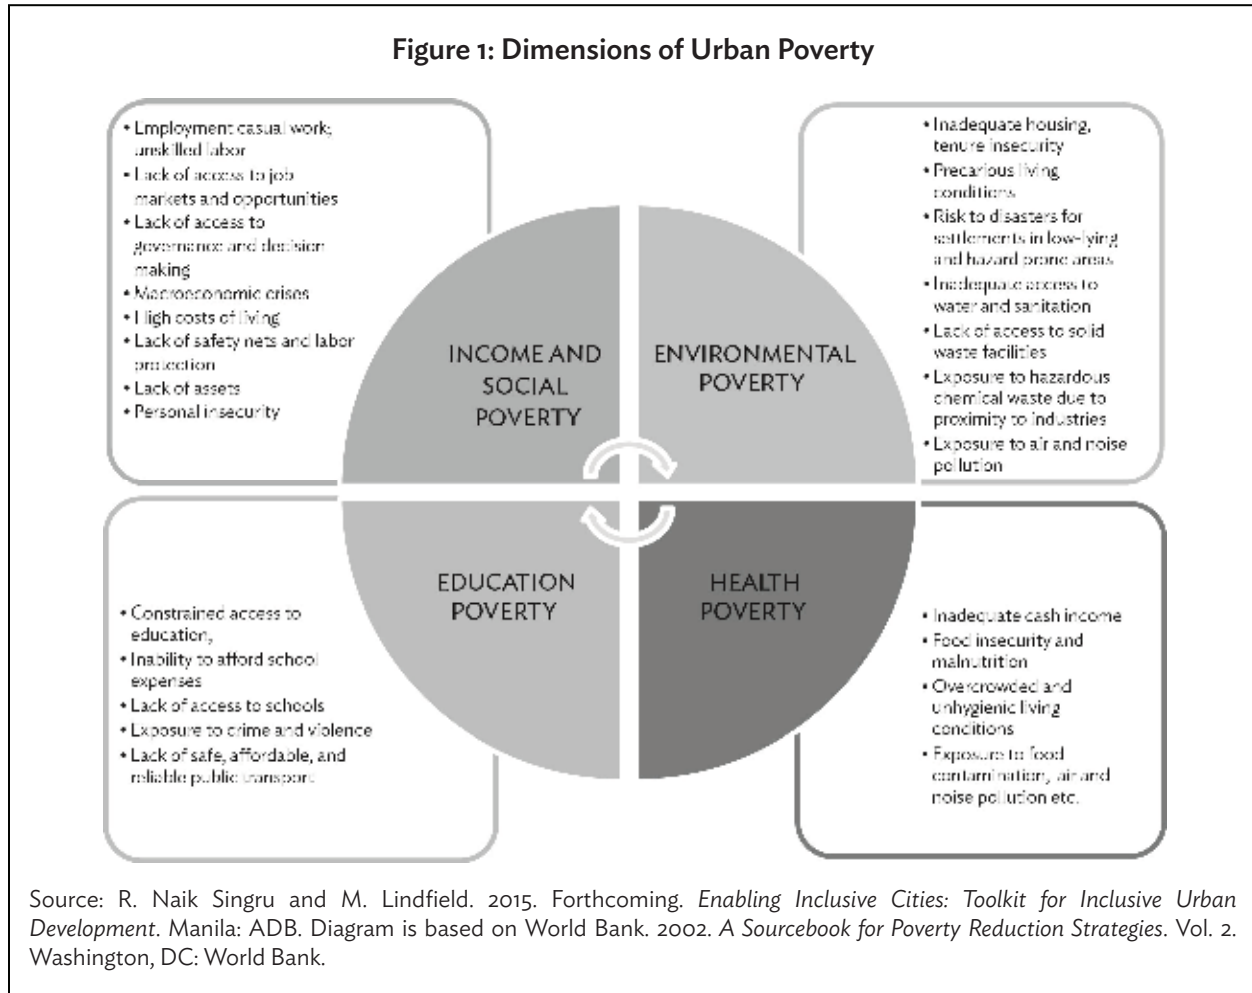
Figure 1: Dimensions of Urban Poverty

• Employment casual work; unskilled labor
• Lack of access to job markets and opportunities
• Lack of access to governance and decision making
• Macroeconomic crises
• High costs of living
• Lack of safety nets and labor protection
• Lack of assets
• Personal insecurity

• Inadequate housing, tenure insecurity
• Precarious living conditions
• Risk to disasters for settlements in low-lying and hazard prone areas
• Inadequate access to water and sanitation
• Lack of access to solid waste facilities
• Exposure to hazardous chemical waste due to proximity to industries
• Exposure to air and noise pollution

INCOME AND SOCIAL POVERTY

ENVIRONMENTAL POVERTY

EDUCATION POVERTY

HEALTH POVERTY

• Constrained access to education,
• Inability to afford school expenses
• Lack of access to schools
• Exposure to crime and violence
• Lack of safe, affordable, and reliable public transport

• Inadequate cash income
• Food insecurity and malnutrition
• Overcrowded and unhygienic living conditions
• Exposure to food contamination, air and noise pollution etc.

Source: R. Naik Singru and M. Lindfield. 2015. Forthcoming. Enabling Inclusive Cities: Toolkit for Inclusive Urban Development. Manila: ADB. Diagram is based on World Bank. 2002. A Sourcebook for Poverty Reduction Strategies. Vol. 2. Washington, DC: World Bank.